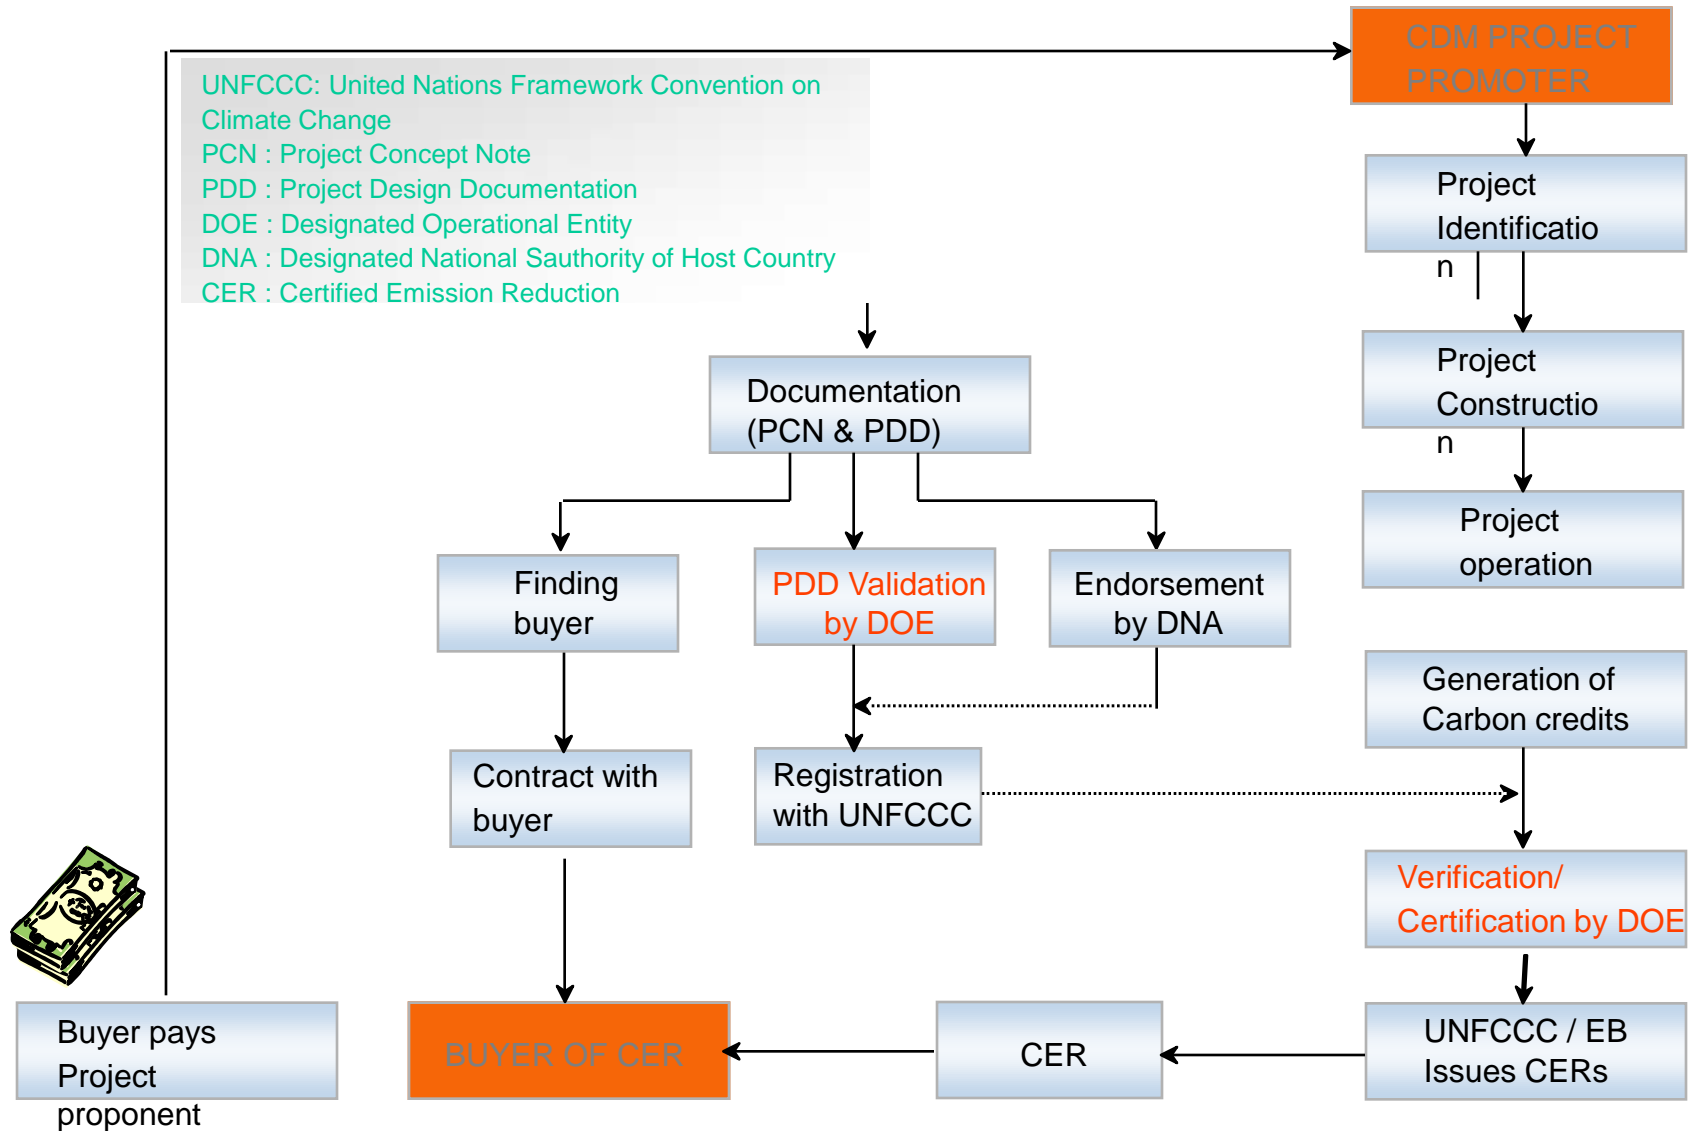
CDM PROJECT PROMOTER

UNFCCC: United Nations Framework Convention on Climate Change
PCN : Project Concept Note
PDD : Project Design Documentation
DOE : Designated Operational Entity
DNA : Designated National Sauthority of Host Country
CER : Certified Emission Reduction

Project Identificatio n

Project Constructio n

Project operation

Documentation (PCN & PDD)

Finding buyer

PDD Validation by DOE

Endorsement by DNA

Generation of Carbon credits

Contract with buyer

Registration with UNFCCC

Verification/ Certification by DOE

Buyer pays Project proponent

BUYER OF CER

CER

UNFCCC / EB Issues CERs